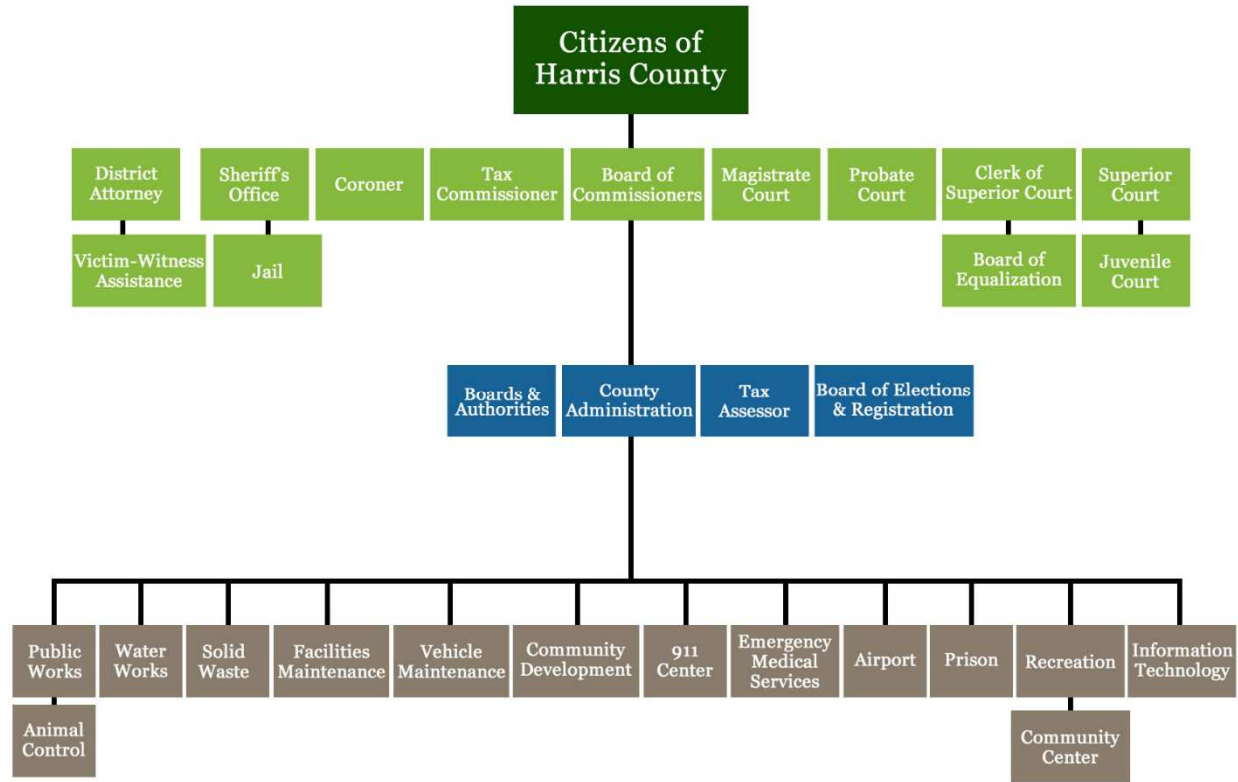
Citizens of Harris County

District Attorney

Victim-Witness Assistance

Sheriff's Office

Jail

Coroner

Tax Commissioner

Board of Commissioners

Magistrate Court

Probate Court

Clerk of Superior Court

Board of Equalization

Superior Court

Juvenile Court

Boards & Authorities

County Administration

Tax Assessor

Board of Elections & Registration

Public Works

Animal Control

Water Works

Solid Waste

Facilities Maintenance

Vehicle Maintenance

Community Development

911 Center

Emergency Medical Services

Airport

Prison

Recreation

Community Center

Information Technology